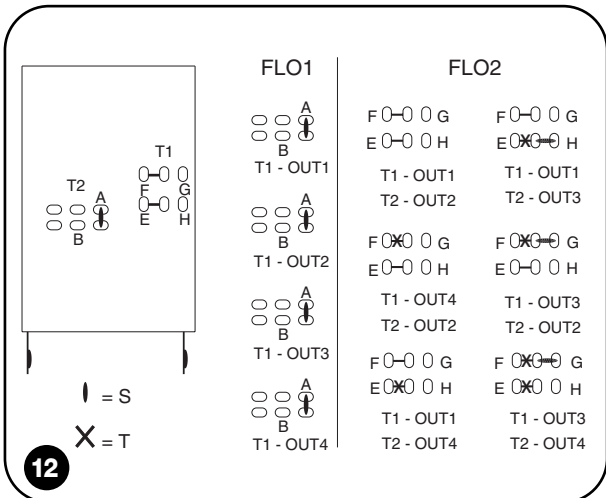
T1
T2
A
B
F
G
E
H

= S
= T

FLO1

A
B
T1 - OUT1

A
B
T1 - OUT2

A
B
T1 - OUT3

A
B
T1 - OUT4

FLO2

F G
E H
T1 - OUT1
T2 - OUT2

F G
E H
T1 - OUT1
T2 - OUT3

F G
E H
T1 - OUT4
T2 - OUT2

F G
E H
T1 - OUT3
T2 - OUT2

F G
E H
T1 - OUT1
T2 - OUT4

F G
E H
T1 - OUT3
T2 - OUT4

12